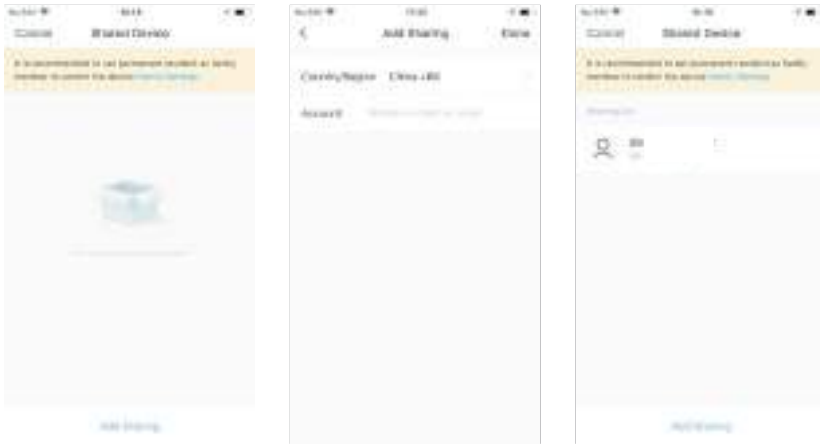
Cancel Shared Device

It is recommended to set permanent resident as family member to control the device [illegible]

Add Sharing

< Add Sharing Done

Country/Region China +86

Account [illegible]

Cancel Shared Device

It is recommended to set permanent resident as family member to control the device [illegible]

Sharing to

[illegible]

Add Sharing